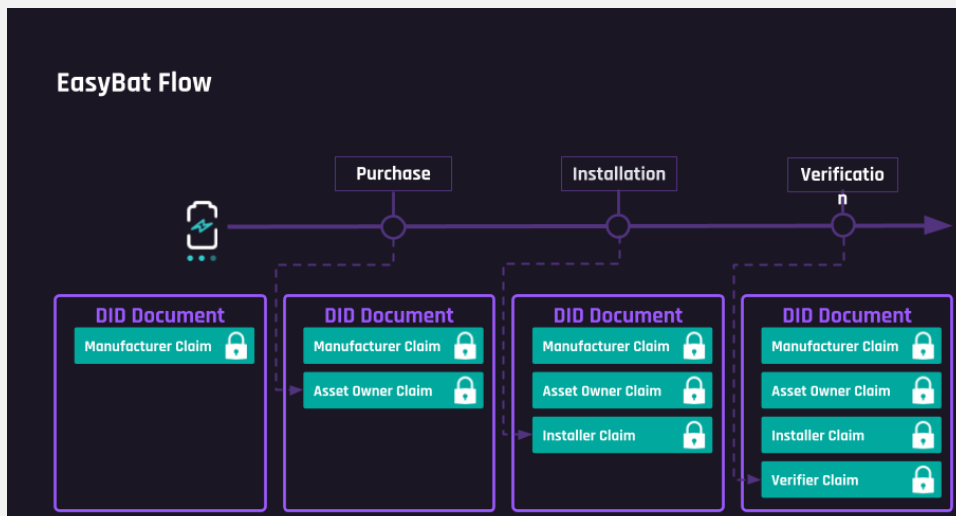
EasyBat Flow

Purchase

Installation

Verificatio
n

DID Document
Manufacturer Claim

DID Document
Manufacturer Claim
Asset Owner Claim

DID Document
Manufacturer Claim
Asset Owner Claim
Installer Claim

DID Document
Manufacturer Claim
Asset Owner Claim
Installer Claim
Verifier Claim